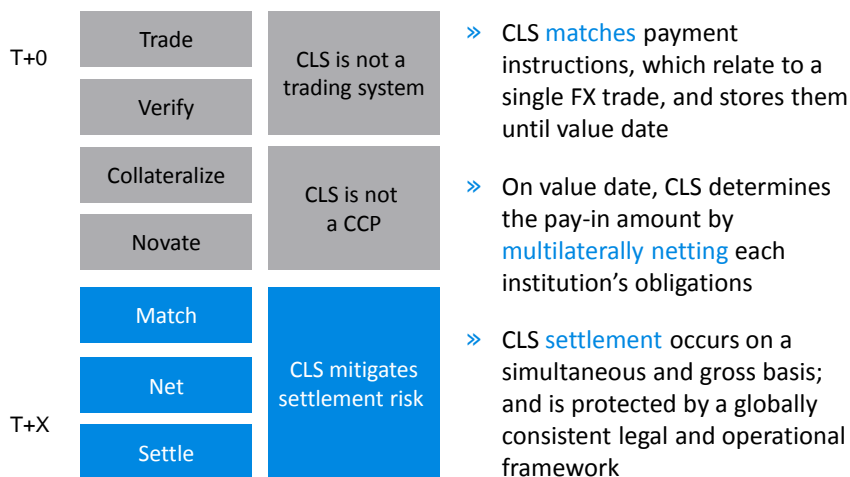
T+0

Trade

Verify

Collateralize

Novate

Match

Net

T+X

Settle

CLS is not a trading system

CLS is not a CCP

CLS mitigates settlement risk

» CLS matches payment instructions, which relate to a single FX trade, and stores them until value date

» On value date, CLS determines the pay-in amount by multilaterally netting each institution's obligations

» CLS settlement occurs on a simultaneous and gross basis; and is protected by a globally consistent legal and operational framework